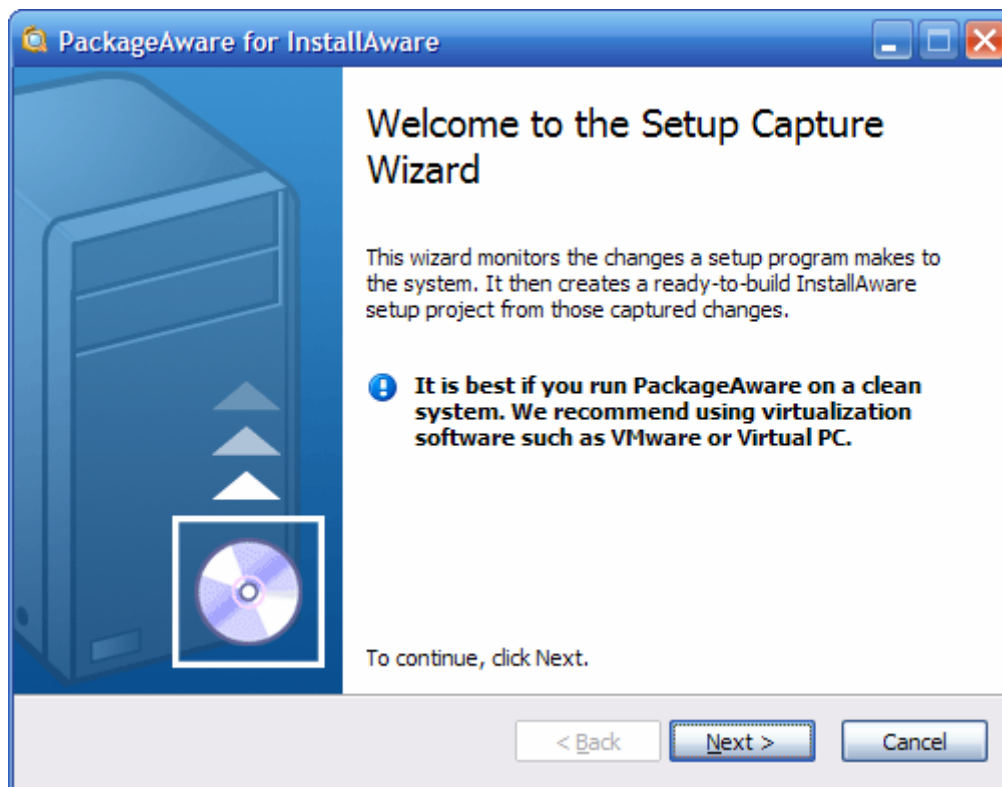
PackageAware for InstallAware

Welcome to the Setup Capture Wizard

This wizard monitors the changes a setup program makes to the system. It then creates a ready-to-build InstallAware setup project from those captured changes.

It is best if you run PackageAware on a clean system. We recommend using virtualization software such as VMware or Virtual PC.

To continue, click Next.

< Back
Next >
Cancel